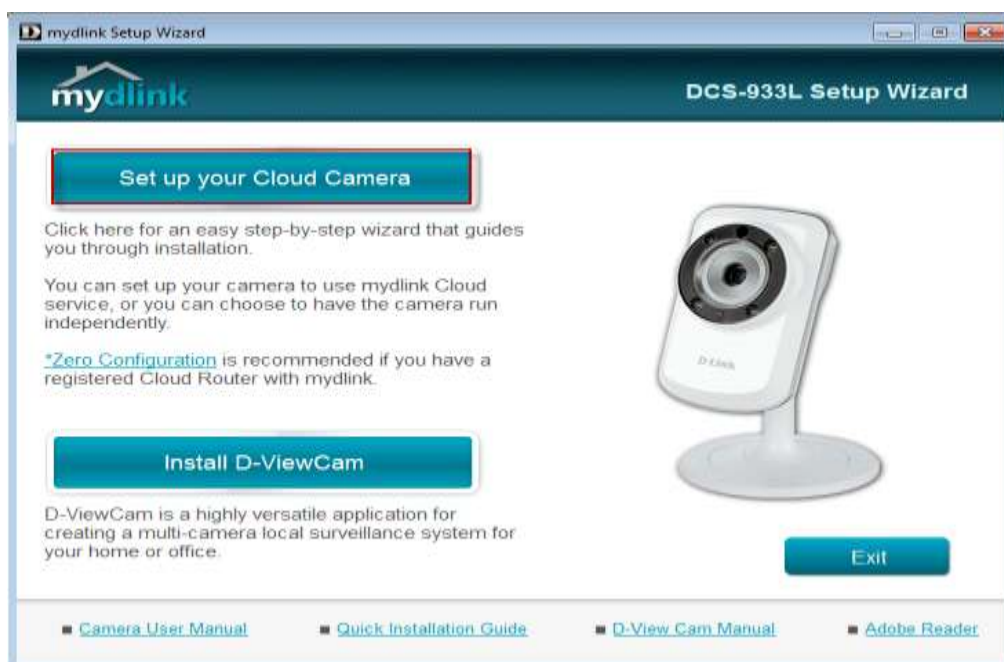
mydlink Setup Wizard

mydlink

DCS-933L Setup Wizard

Set up your Cloud Camera

Click here for an easy step-by-step wizard that guides you through installation.

You can set up your camera to use mydlink Cloud service, or you can choose to have the camera run independently.

*Zero Configuration is recommended if you have a registered Cloud Router with mydlink.

D-Link

Install D-ViewCam

D-ViewCam is a highly versatile application for creating a multi-camera local surveillance system for your home or office.

Exit

Camera User Manual

Quick Installation Guide

D-View Cam Manual

Adobe Reader